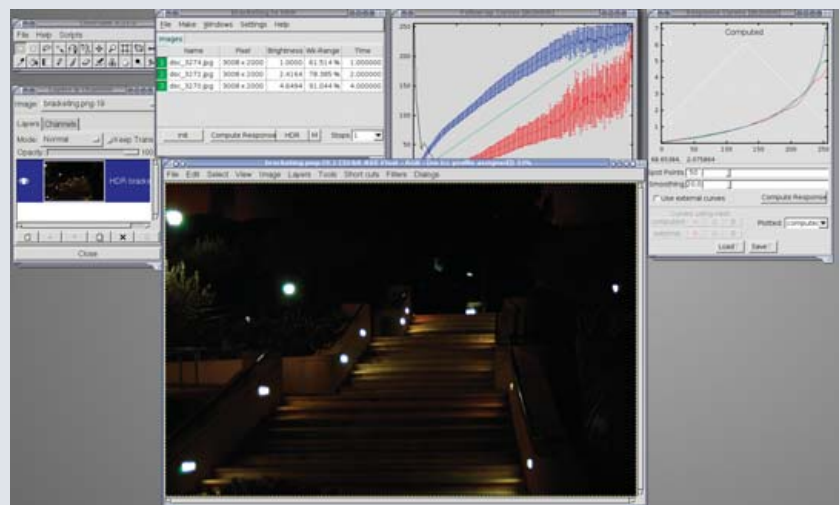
File Help Scripts

File Make Windows Settings Help

Images

| | Name | Pixel | Brightness | Wk-Range | Time |
|---|---|---|---|---|---|
| 1 | dsc_5274.jpg | 3008 x 2000 | 1.0000 | 61.514 % | 1.000000 |
| 2 | dsc_5273.jpg | 3008 x 2000 | 2.4164 | 78.385 % | 2.000000 |
| 3 | dsc_5270.jpg | 3008 x 2000 | 4.6494 | 91.044 % | 4.000000 |

Init Compute Response HDR M Stops 1

250 200 150 100 50

Computed

7 6 5 4 3 2 1 0

50 100 150 200 250

Image bracketing.png-19

Layers Channels

Mode: Normal Keep Trans

Opacity: 100

HDR bracke

Close

File Edit Select View Image Layers Tools Short cuts Filters Dialogs

Spot Points 50

Smoothing 0.0

Use external curves

Compute Response

Plotted: computed

Load Save